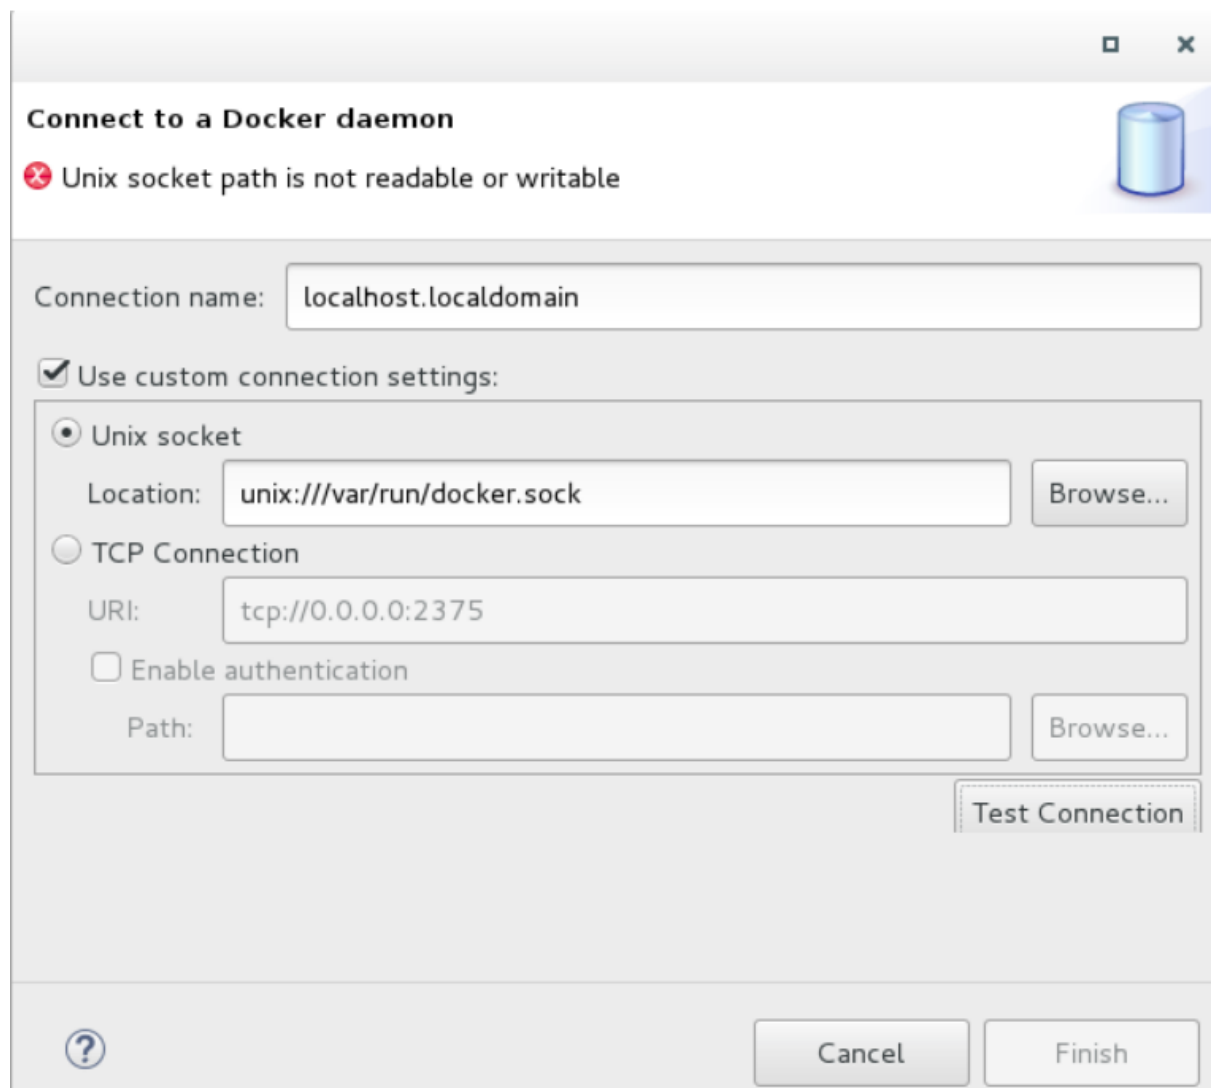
Connect to a Docker daemon

Unix socket path is not readable or writable

Connection name: localhost.localdomain

Use custom connection settings:

Unix socket

Location: unix:///var/run/docker.sock Browse...

TCP Connection

URI: tcp://0.0.0.0:2375

Enable authentication

Path: Browse...

Test Connection

?

Cancel Finish